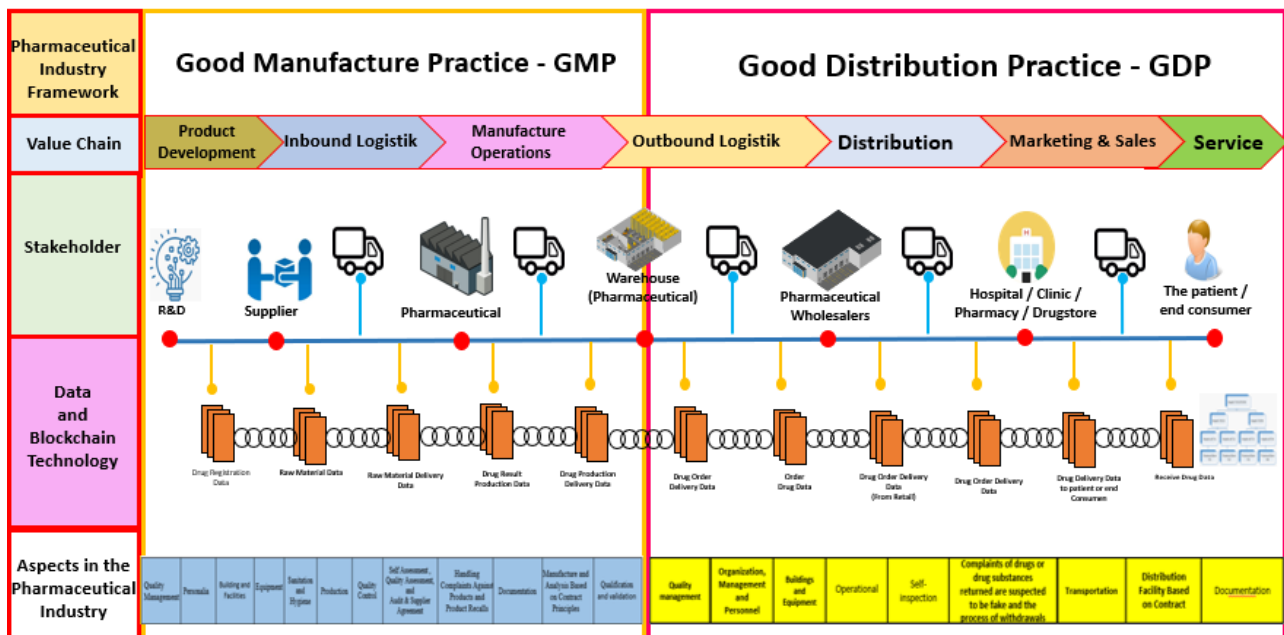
Pharmaceutical Industry Framework

Good Manufacture Practice - GMP

Good Distribution Practice - GDP

Value Chain

Product Development

Inbound Logistik

Manufacture Operations

Outbound Logistik

Distribution

Marketing & Sales

Service

Stakeholder

R&D

Supplier

Pharmaceutical

Warehouse (Pharmaceutical)

Pharmaceutical Wholesalers

Hospital / Clinic / Pharmacy / Drugstore

The patient / end consumer

Data and Blockchain Technology

Drug Registration Data

Raw Material Data

Raw Material Delivery Data

Drug Result Production Data

Drug Production Delivery Data

Drug Order Delivery Data

Order Drug Data

Drug Order Delivery Data (From Retail)

Drug Order Delivery Data

Drug Delivery Data to patient or end Consumen

Receive Drug Data

Aspects in the Pharmaceutical Industry

| Quality Management | Personalia | Building and Facilities | Equipment | Sanitation and Hygiene | Production | Quality Control | Self Assessment, Quality Assessment, and Audit & Supplier Agreement | Handling Complaints Against Products and Product Recalls | Documentation | Manufacture and Analysis Based on Contract Principles | Qualification and validation |
|---|---|---|---|---|---|---|---|---|---|---|---|

| Quality management | Organization, Management and Personnel | Buildings and Equipment | Operational | Self-inspection | Complaints of drugs or drug substances returned are suspected to be fake and the process of withdrawals | Transportation | Distribution Facility Based on Contract | Documentation |
|---|---|---|---|---|---|---|---|---|